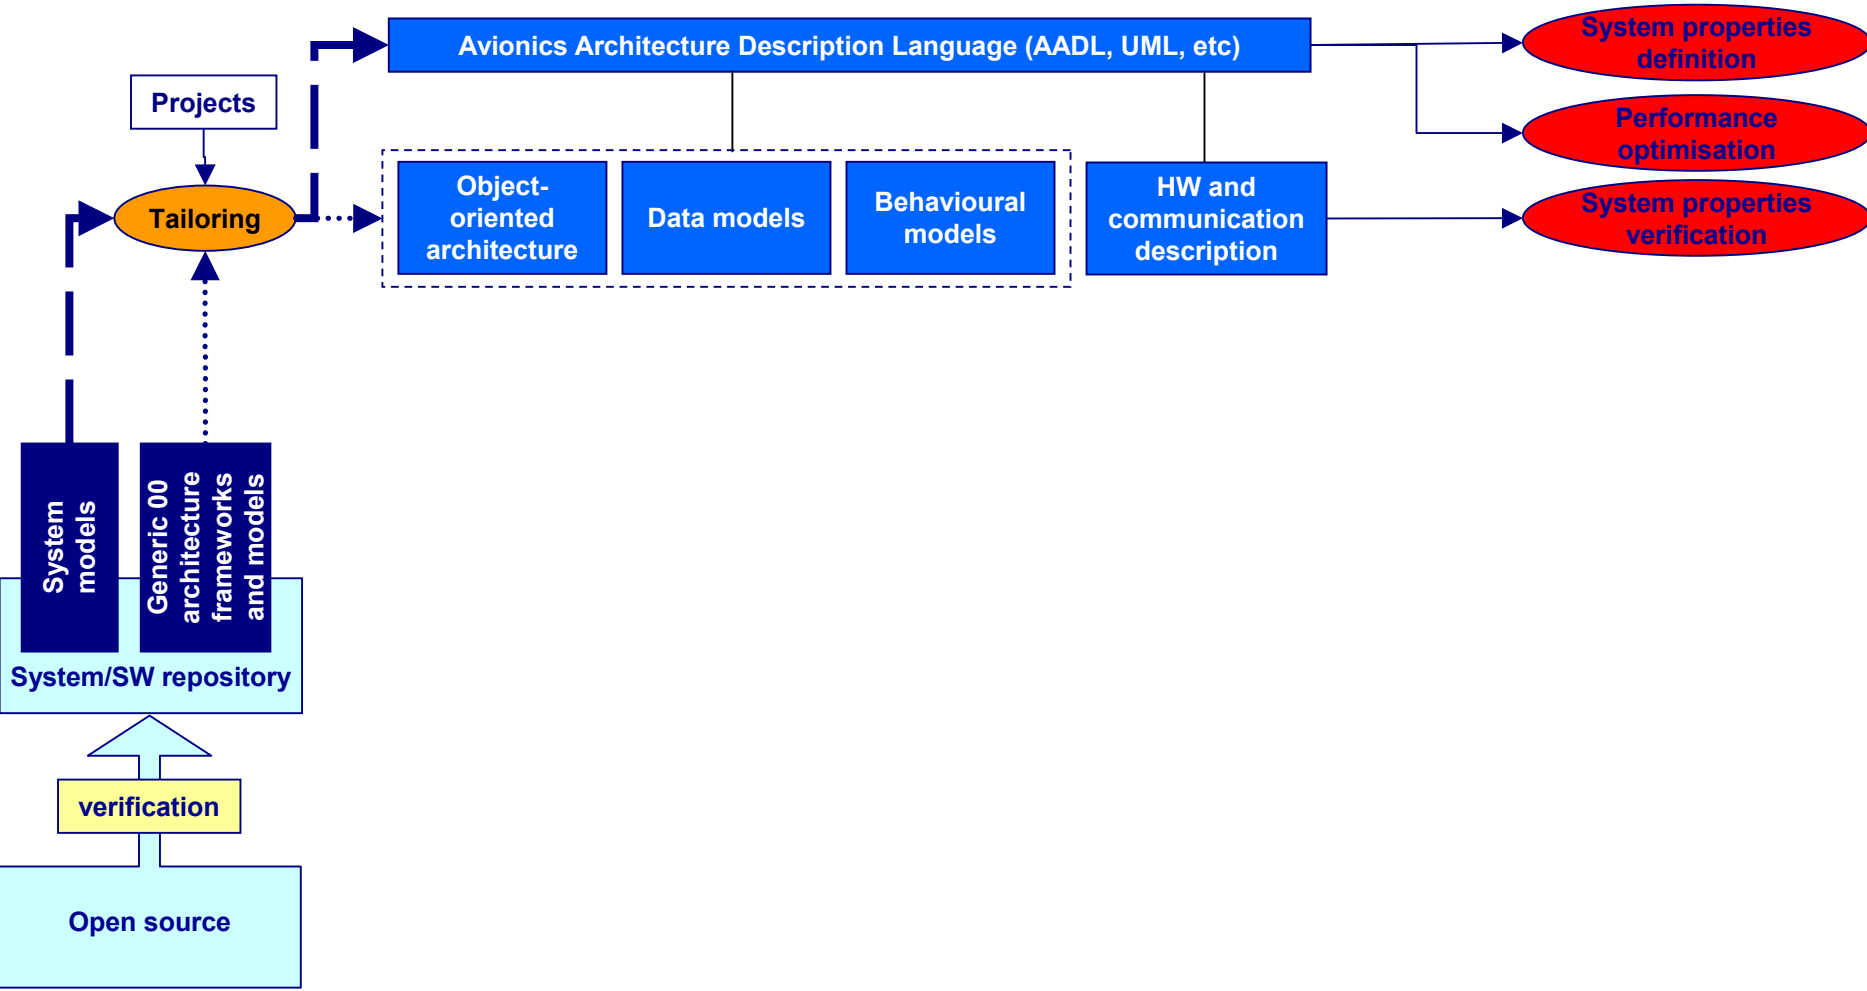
Avionics Architecture Description Language (AADL, UML, etc)

System properties definition

Performance optimisation

System properties verification

Projects

Tailoring

Object-oriented architecture

Data models

Behavioural models

HW and communication description

System models

Generic 00 architecture frameworks and models

System/SW repository

verification

Open source